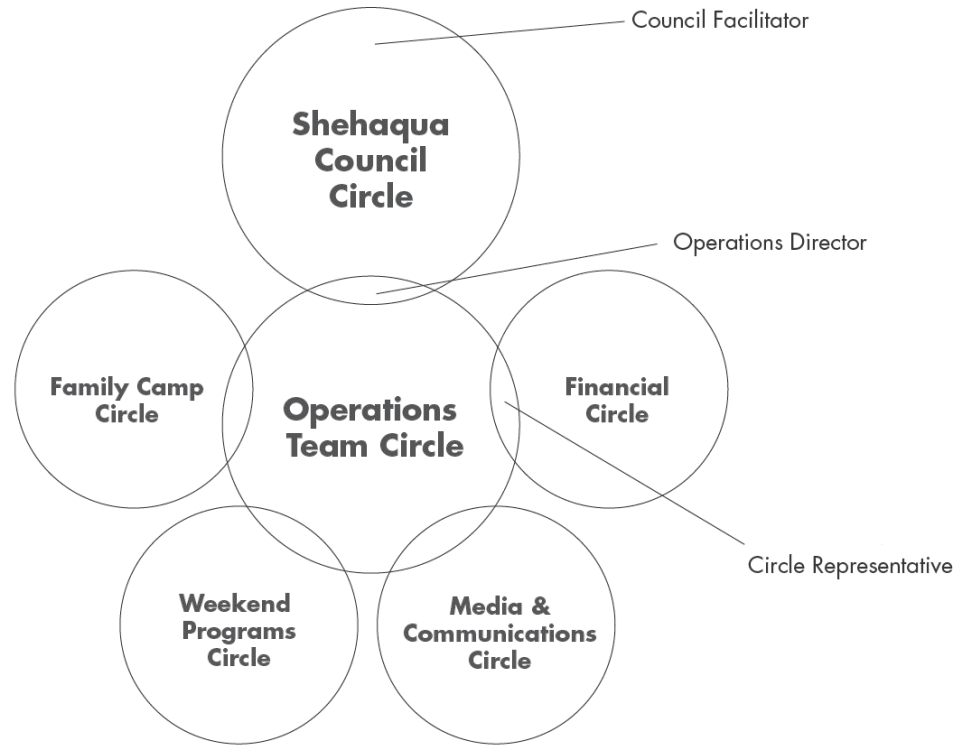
Council Facilitator

Shehaqua Council Circle

Operations Director

Family Camp Circle

Operations Team Circle

Financial Circle

Circle Representative

Weekend Programs Circle

Media & Communications Circle